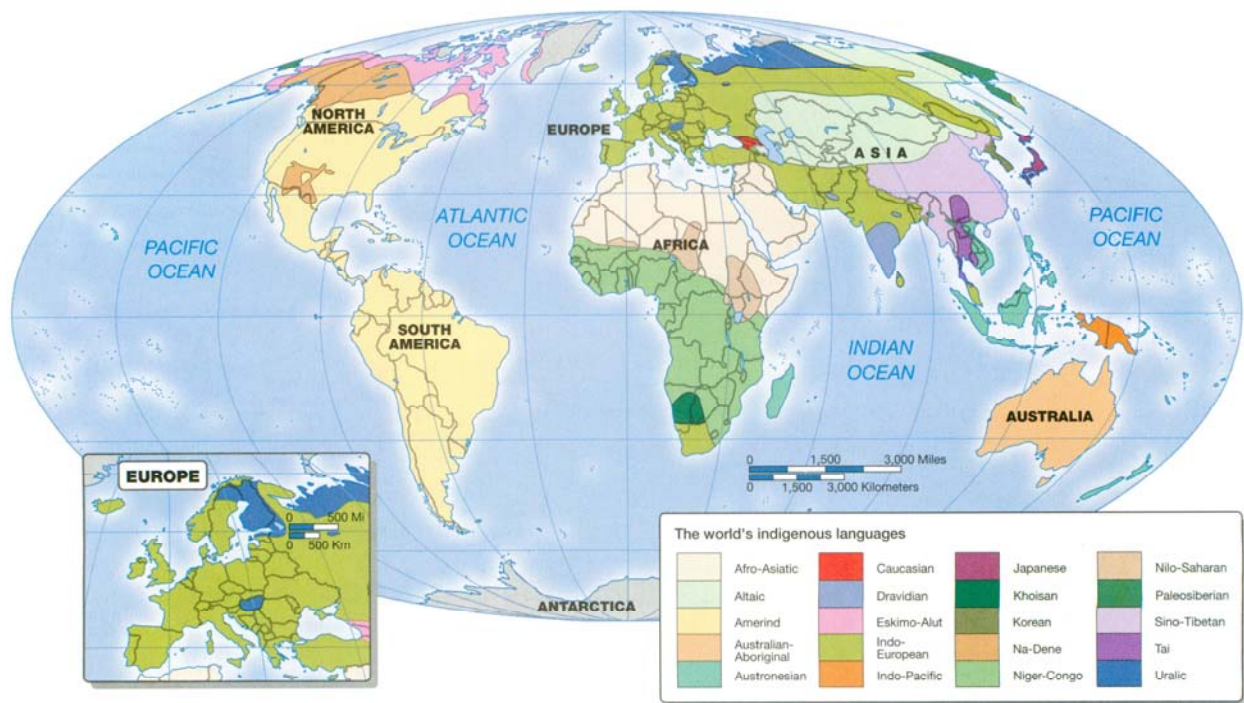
NORTH AMERICA

EUROPE

ASIA

PACIFIC OCEAN

ATLANTIC OCEAN

AFRICA

PACIFIC OCEAN

SOUTH AMERICA

INDIAN OCEAN

AUSTRALIA

0 1,500 3,000 Miles
0 1,500 3,000 Kilometers

EUROPE

0 500 Mi
0 500 Km

ANTARCTICA

The world's indigenous languages

| | | | |
|---|---|---|---|
| Afro-Asiatic | Caucasian | Japanese | Nilo-Saharan |
| Altaic | Dravidian | Khoisan | Paleosiberian |
| Amerind | Eskimo-Alut | Korean | Sino-Tibetan |
| Australian-Aboriginal | Indo-European | Na-Dene | Tai |
| Austronesian | Indo-Pacific | Niger-Congo | Uralic |